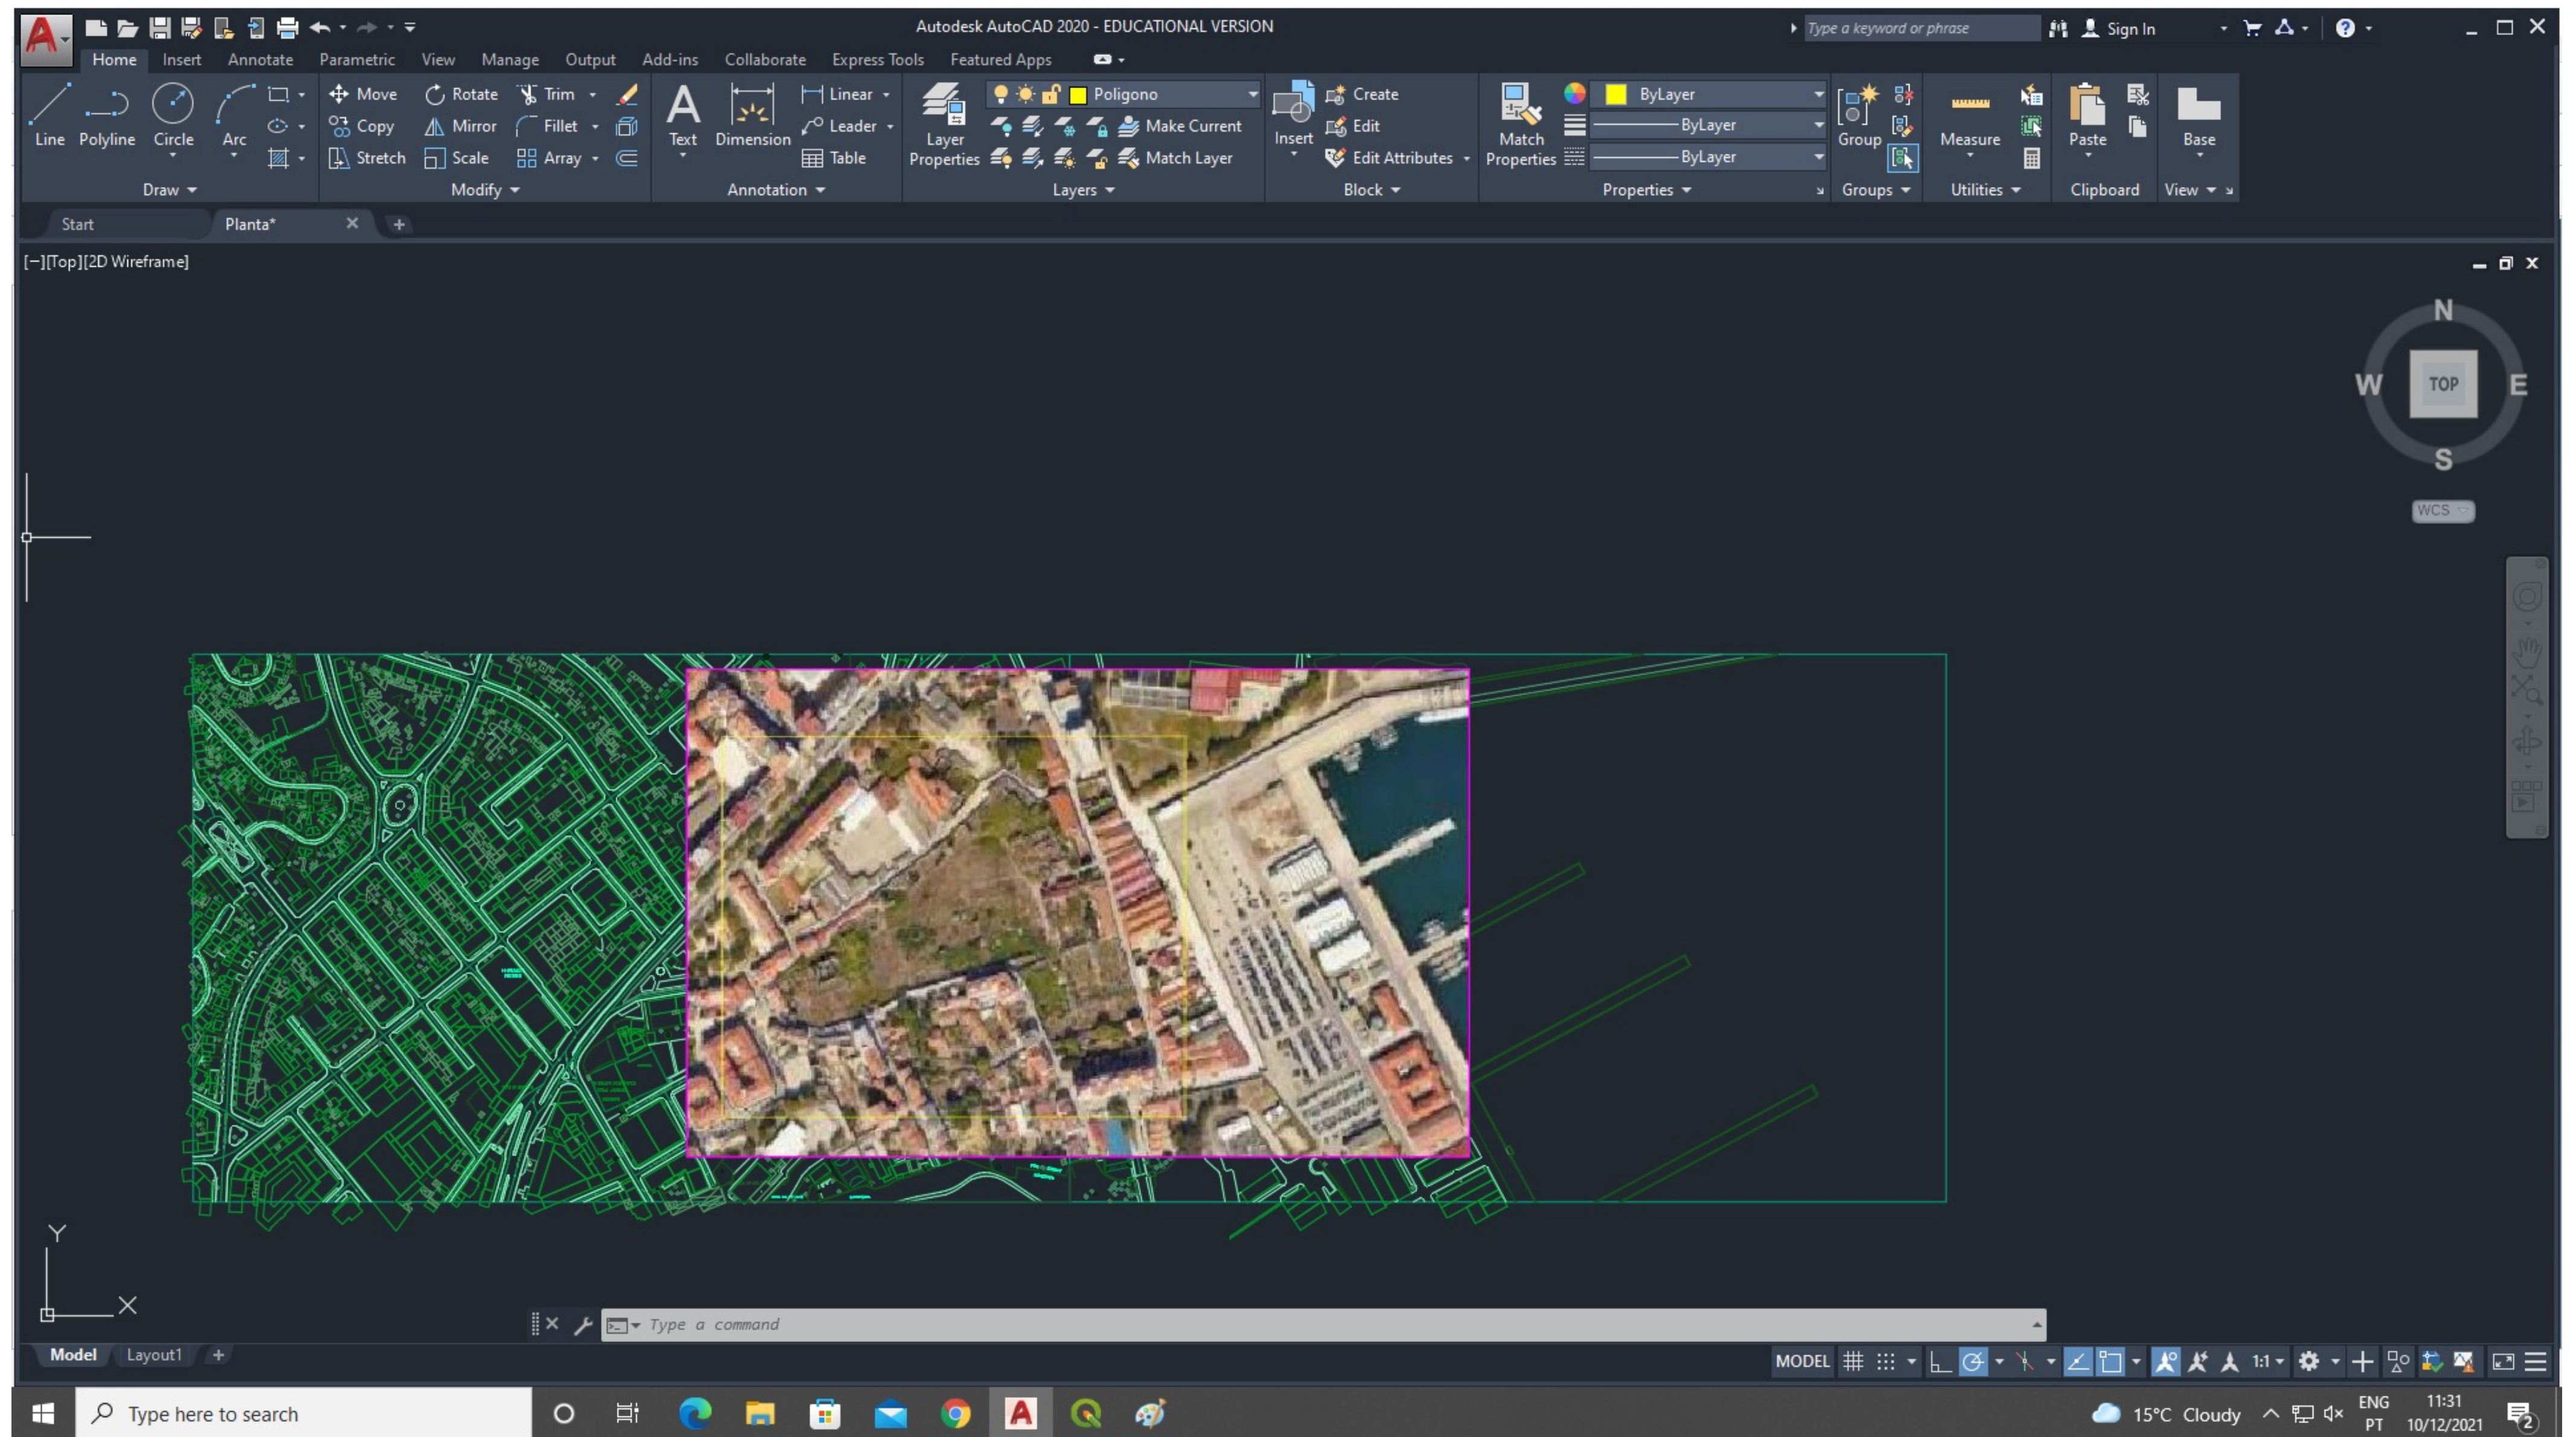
Autodesk AutoCAD 2020 - EDUCATIONAL VERSION

Type a keyword or phrase

Sign In

Home Insert Annotate Parametric View Manage Output Add-ins Collaborate Express Tools Featured Apps

Line Polyline Circle Arc

Draw

Move Rotate Trim Copy Mirror Fillet Stretch Scale Array

Modify

Text Dimension Linear Leader Table

Annotation

Layer Properties

Poligono

Make Current

Match Layer

Layers

Insert Create Edit Edit Attributes

Block

Match Properties

ByLayer

ByLayer

ByLayer

Properties

Group

Groups

Measure

Utilities

Paste

Clipboard

Base

View

Start Planta*

[−][Top][2D Wireframe]

N W TOP E S

WCS

Y X

Type a command

Model Layout1

MODEL 1:1

Type here to search

15°C Cloudy ENG PT 11:31 10/12/2021